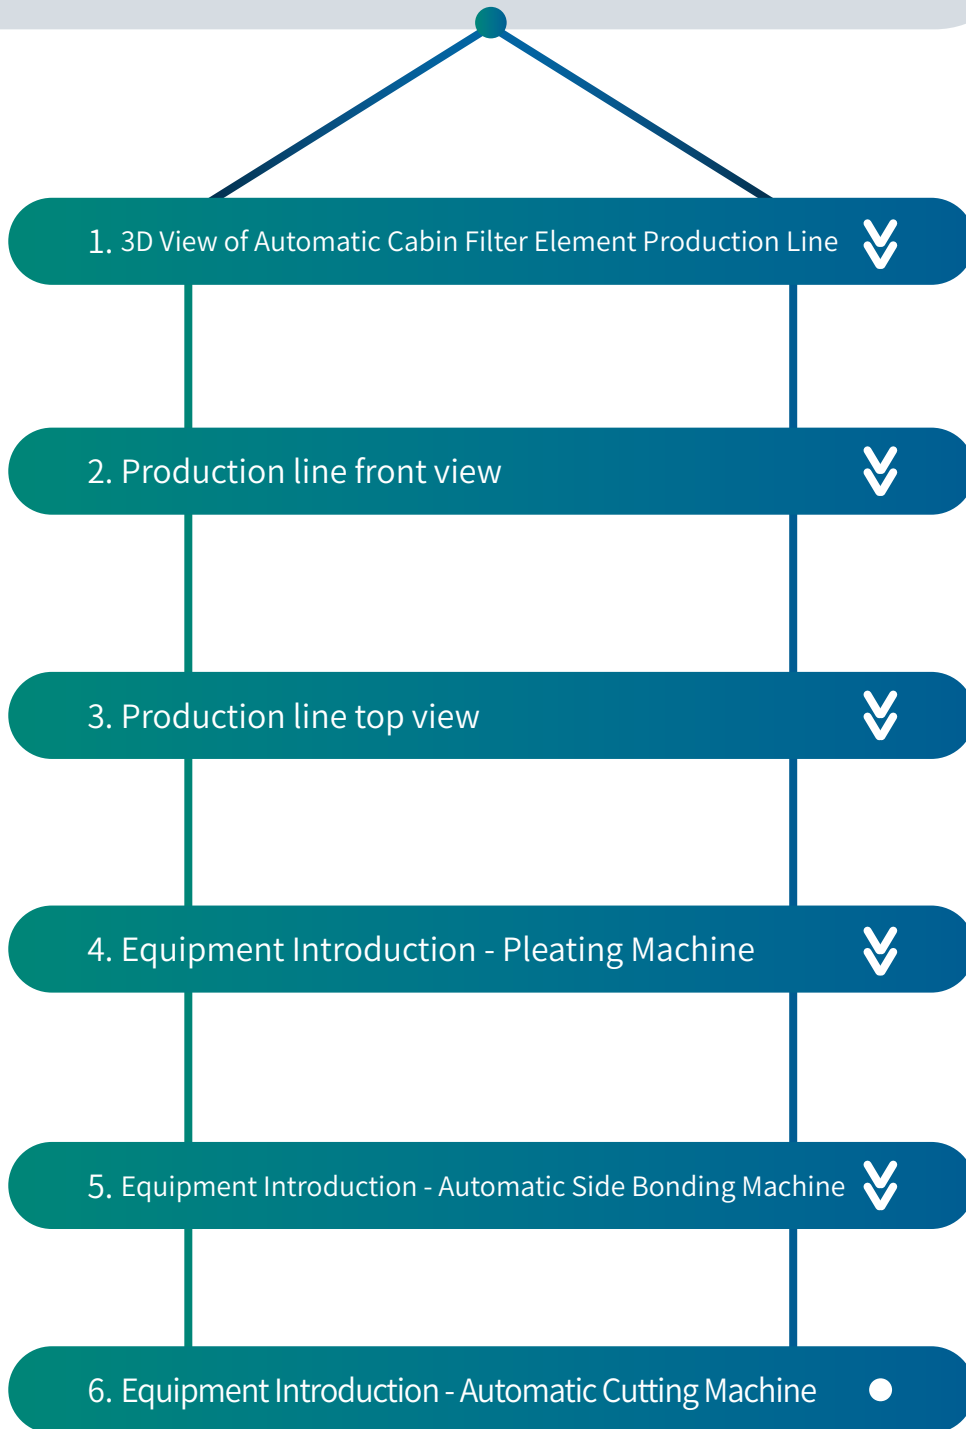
1. 3D View of Automatic Cabin Filter Element Production Line

2. Production line front view

3. Production line top view

4. Equipment Introduction - Pleating Machine

5. Equipment Introduction - Automatic Side Bonding Machine

6. Equipment Introduction - Automatic Cutting Machine